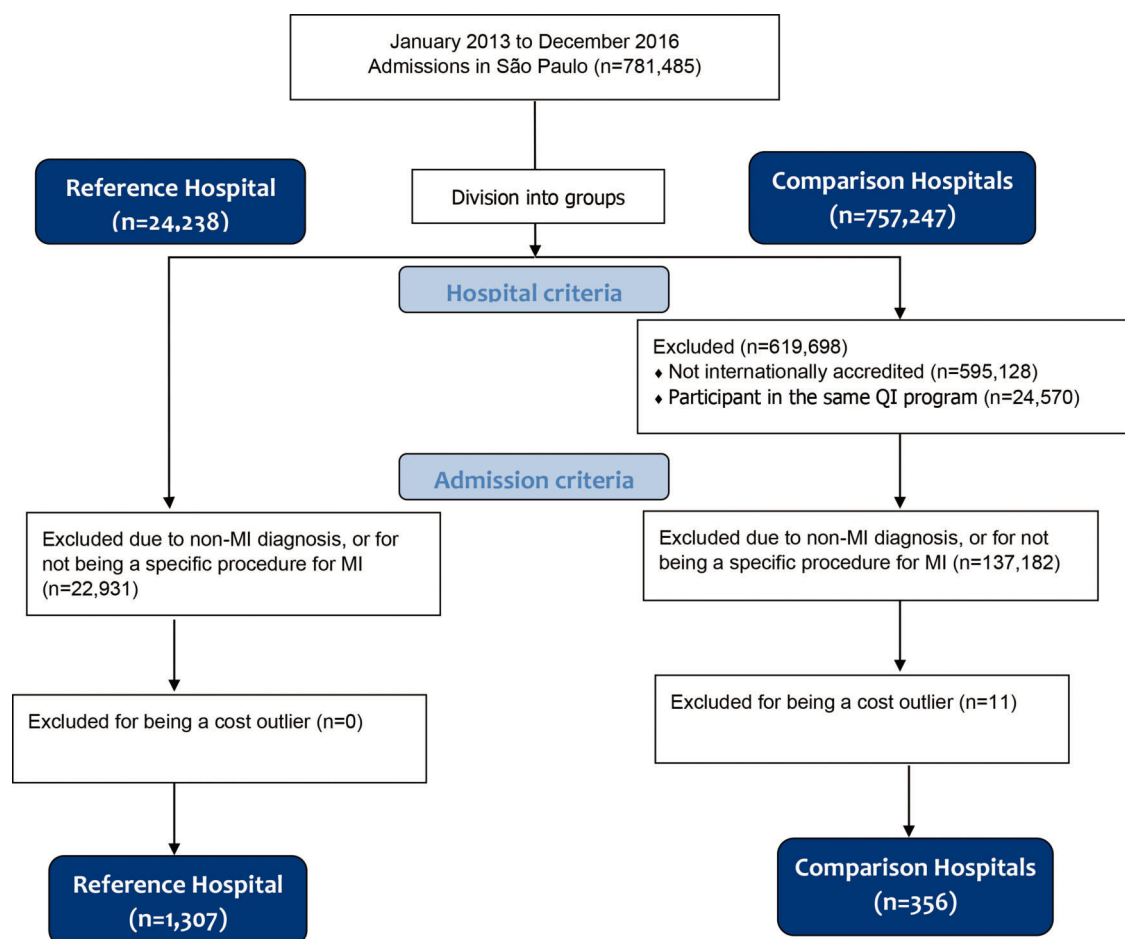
January 2013 to December 2016
Admissions in São Paulo (n=781,485)

Reference Hospital
(n=24,238)

Division into groups

Comparison Hospitals
(n=757,247)

Hospital criteria

Excluded (n=619,698)
♦ Not internationally accredited (n=595,128)
♦ Participant in the same QI program (n=24,570)

Admission criteria

Excluded due to non-MI diagnosis, or for not being a specific procedure for MI (n=22,931)

Excluded due to non-MI diagnosis, or for not being a specific procedure for MI (n=137,182)

Excluded for being a cost outlier (n=0)

Excluded for being a cost outlier (n=11)

Reference Hospital
(n=1,307)

Comparison Hospitals
(n=356)